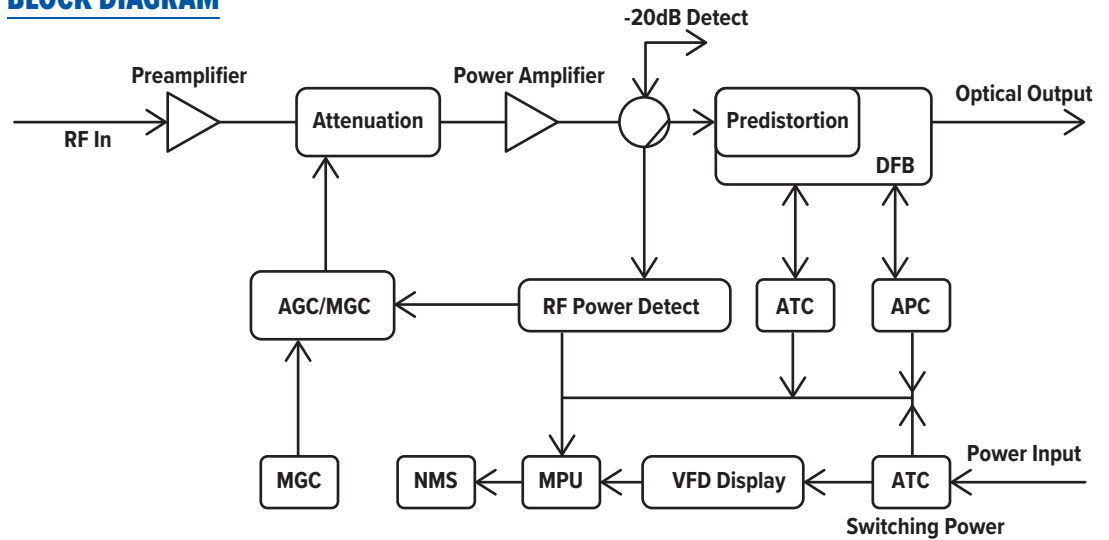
BLOCK DIAGRAM

-20dB Detect

Preamplifier

Power Amplifier

Optical Output

RF In

Attenuation

Predistortion

DFB

AGC/MGC

RF Power Detect

ATC

APC

MGC

NMS

MPU

VFD Display

ATC

Power Input

Switching Power